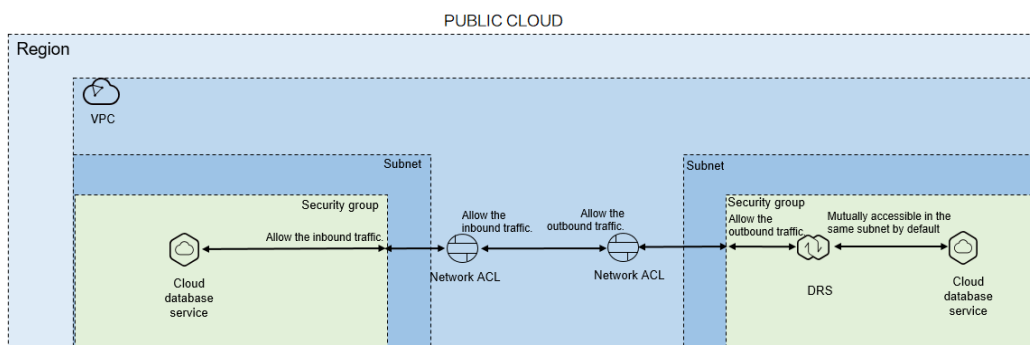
PUBLIC CLOUD

Region

VPC

Subnet

Security group

Allow the inbound traffic.

Cloud database service

Allow the inbound traffic.

Network ACL

Allow the outbound traffic.

Network ACL

Subnet

Security group

Allow the outbound traffic.

Mutually accessible in the same subnet by default

DRS

Cloud database service